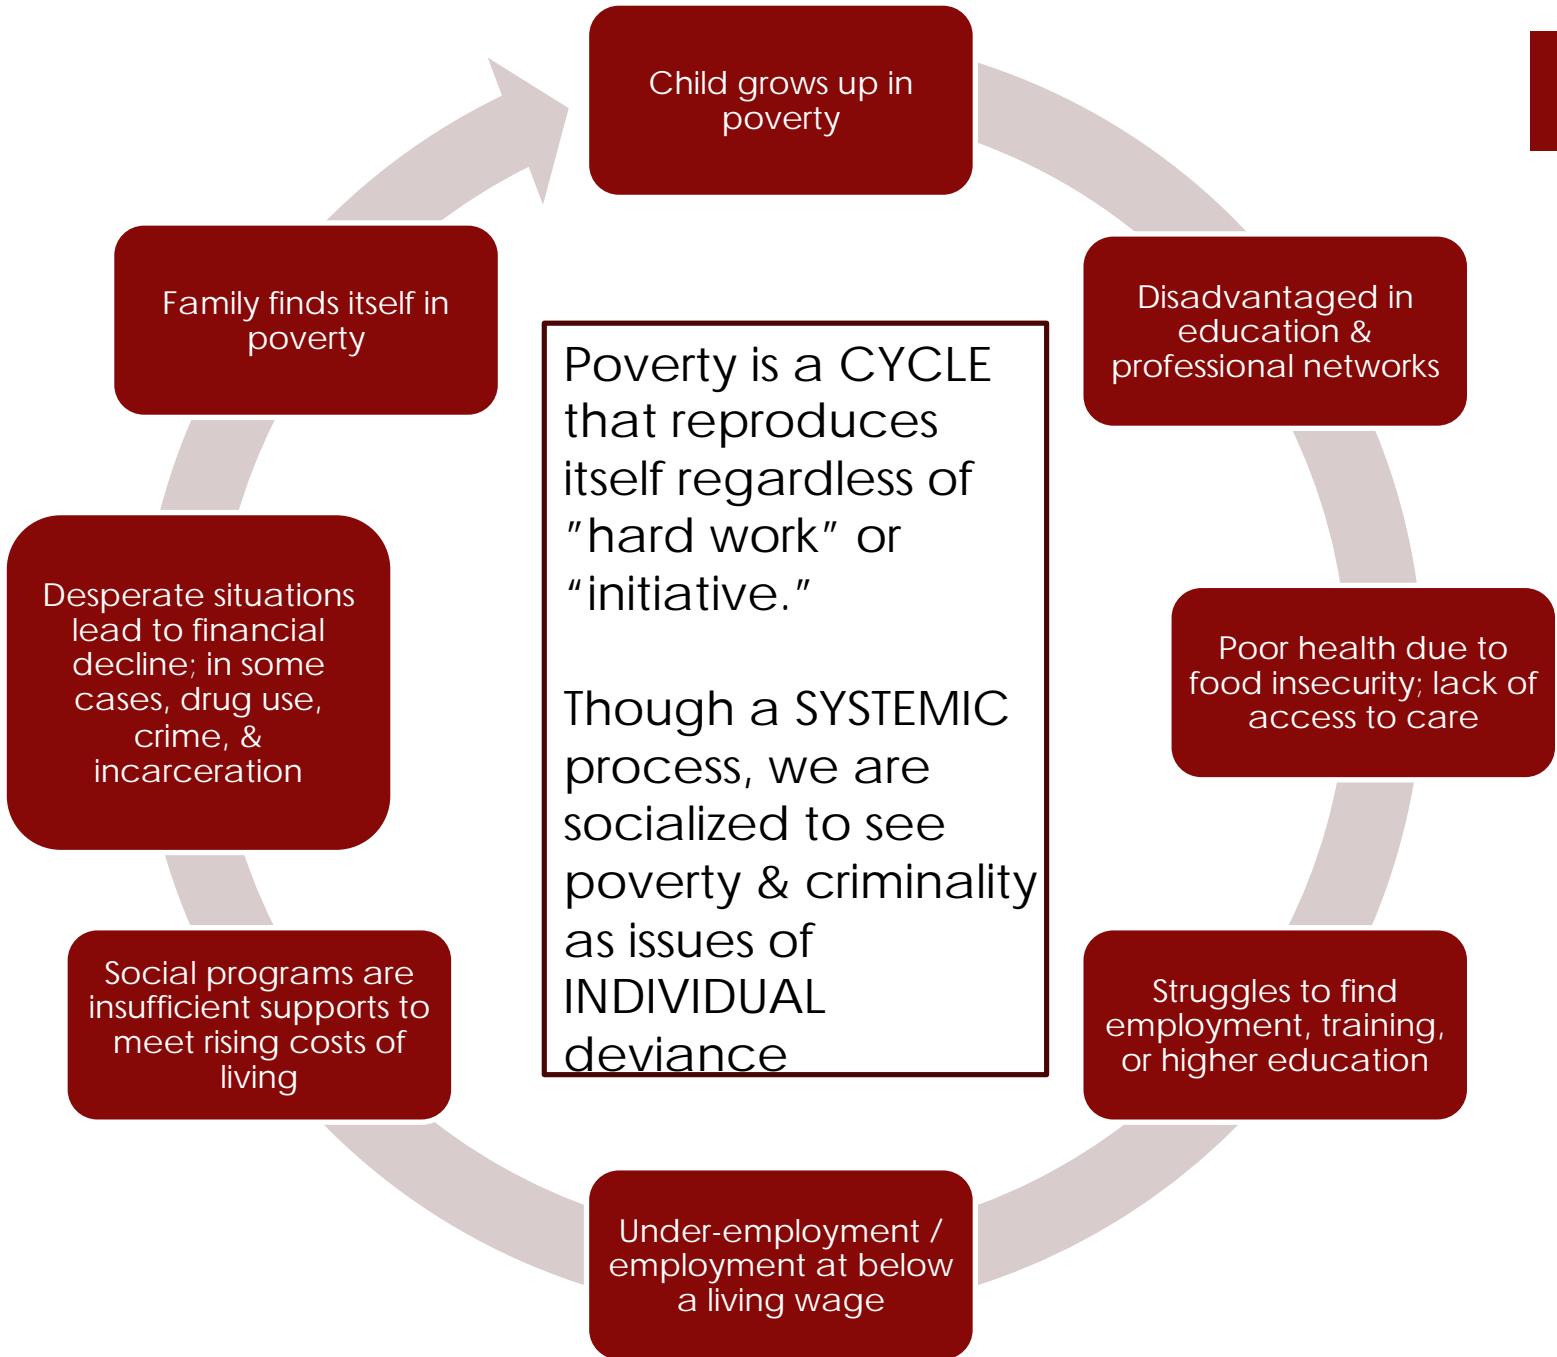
Child grows up in poverty

Disadvantaged in education & professional networks

Poor health due to food insecurity; lack of access to care

Struggles to find employment, training, or higher education

Under-employment / employment at below a living wage

Social programs are insufficient supports to meet rising costs of living

Desperate situations lead to financial decline; in some cases, drug use, crime, & incarceration

Family finds itself in poverty

Poverty is a CYCLE that reproduces itself regardless of ″hard work″ or “initiative.″

Though a SYSTEMIC process, we are socialized to see poverty & criminality as issues of INDIVIDUAL deviance